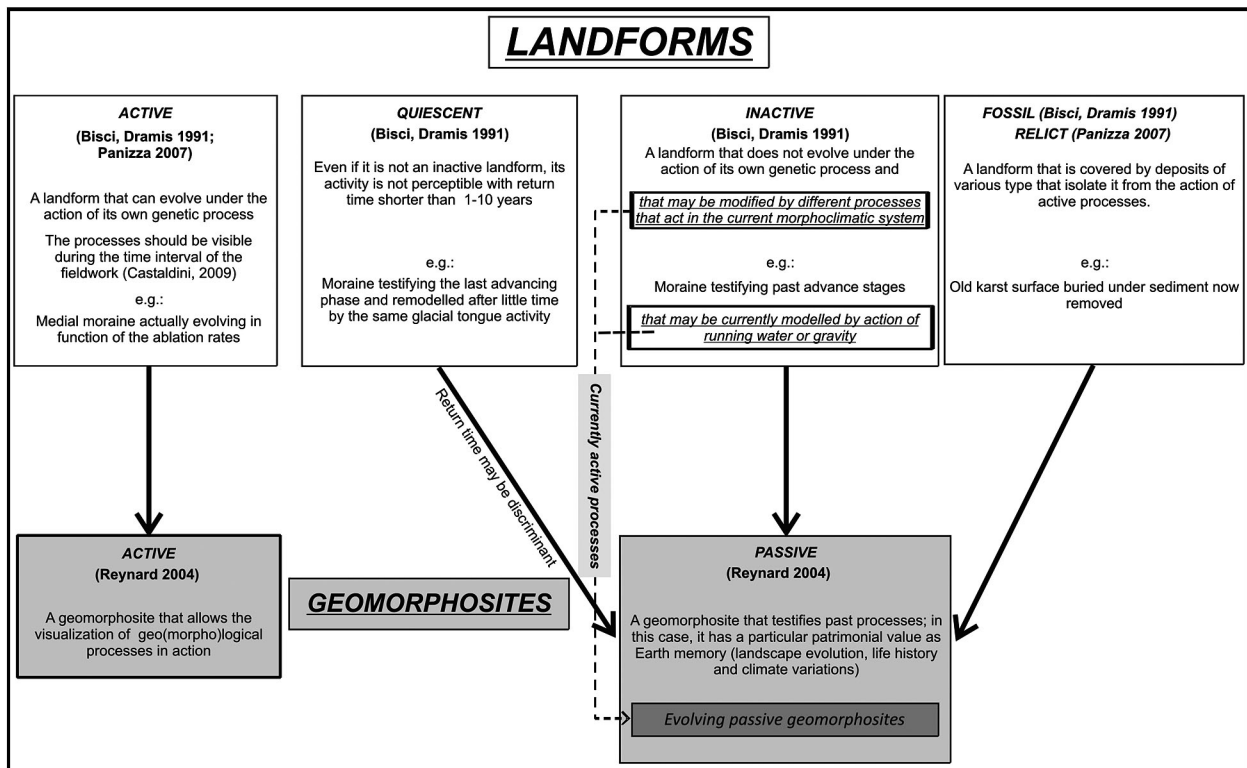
LANDFORMS

ACTIVE
(Bisci, Dramis 1991; Panizza 2007)

A landform that can evolve under the action of its own genetic process

The processes should be visible during the time interval of the fieldwork (Castaldini, 2009)

e.g.:

Medial moraine actually evolving in function of the ablation rates

QUIESCENT
(Bisci, Dramis 1991)

Even if it is not an inactive landform, its activity is not perceptible with return time shorter than 1-10 years

e.g.:

Moraine testifying the last advancing phase and remodelled after little time by the same glacial tongue activity

INACTIVE
(Bisci, Dramis 1991)
A landform that does not evolve under the action of its own genetic process and

that may be modified by different processes that act in the current morphoclimatic system

e.g.:

Moraine testifying past advance stages

that may be currently modelled by action of running water or gravity

FOSSIL (Bisci, Dramis 1991)
RELICT (Panizza 2007)

A landform that is covered by deposits of various type that isolate it from the action of active processes.

e.g.:

Old karst surface buried under sediment now removed

Return time may be discriminant

Currently active processes

ACTIVE
(Reynard 2004)

A geomorphosite that allows the visualization of geo(morpho)logical processes in action

GEOMORPHOSITES

PASSIVE
(Reynard 2004)

A geomorphosite that testifies past processes; in this case, it has a particular patrimonial value as Earth memory (landscape evolution, life history and climate variations)

Evolving passive geomorphosites